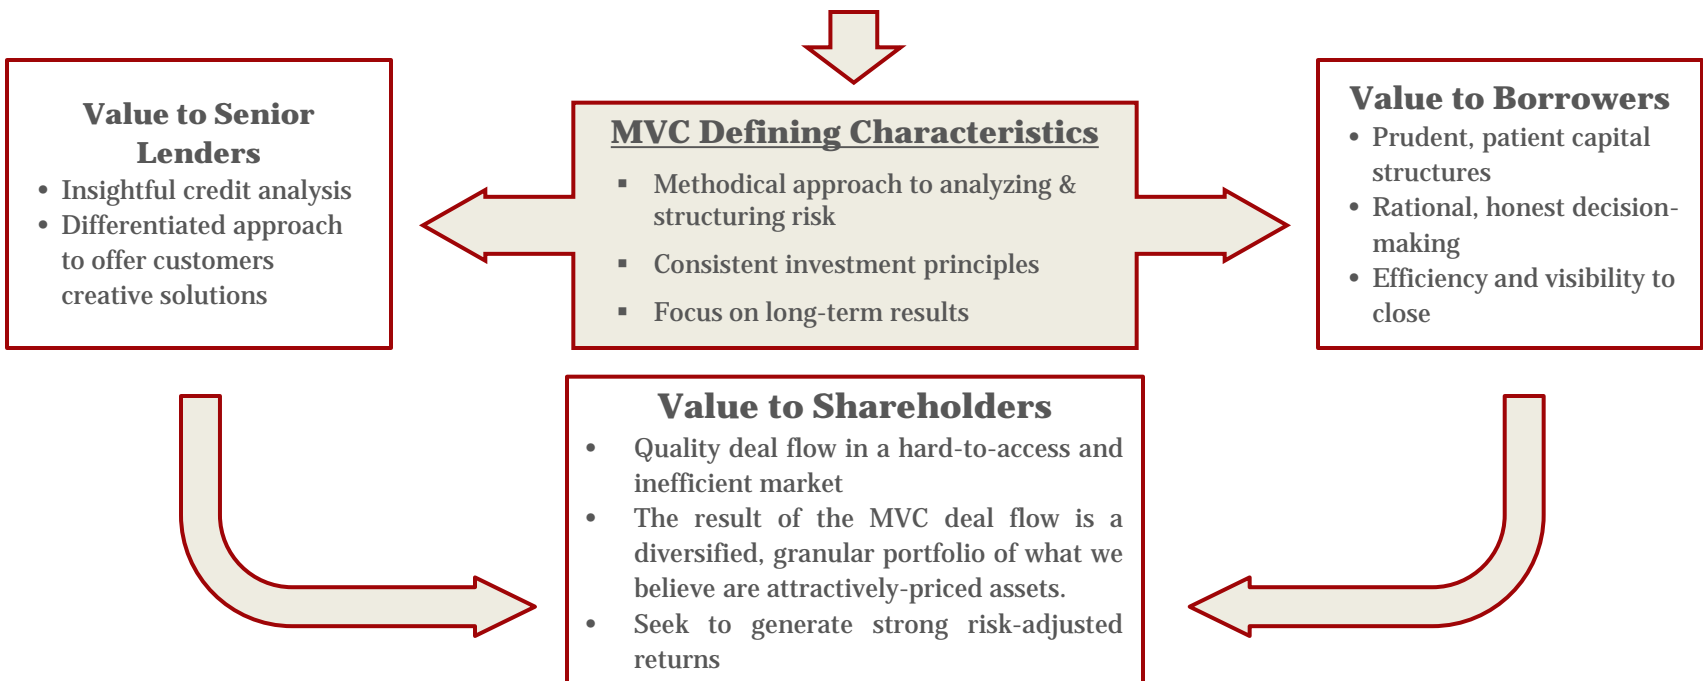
Value to Senior Lenders
- Insightful credit analysis
- Differentiated approach to offer customers creative solutions

MVC Defining Characteristics
- Methodical approach to analyzing & structuring risk
- Consistent investment principles
- Focus on long-term results

Value to Borrowers
- Prudent, patient capital structures
- Rational, honest decision-making
- Efficiency and visibility to close

Value to Shareholders
- Quality deal flow in a hard-to-access and inefficient market
- The result of the MVC deal flow is a diversified, granular portfolio of what we believe are attractively-priced assets.
- Seek to generate strong risk-adjusted returns